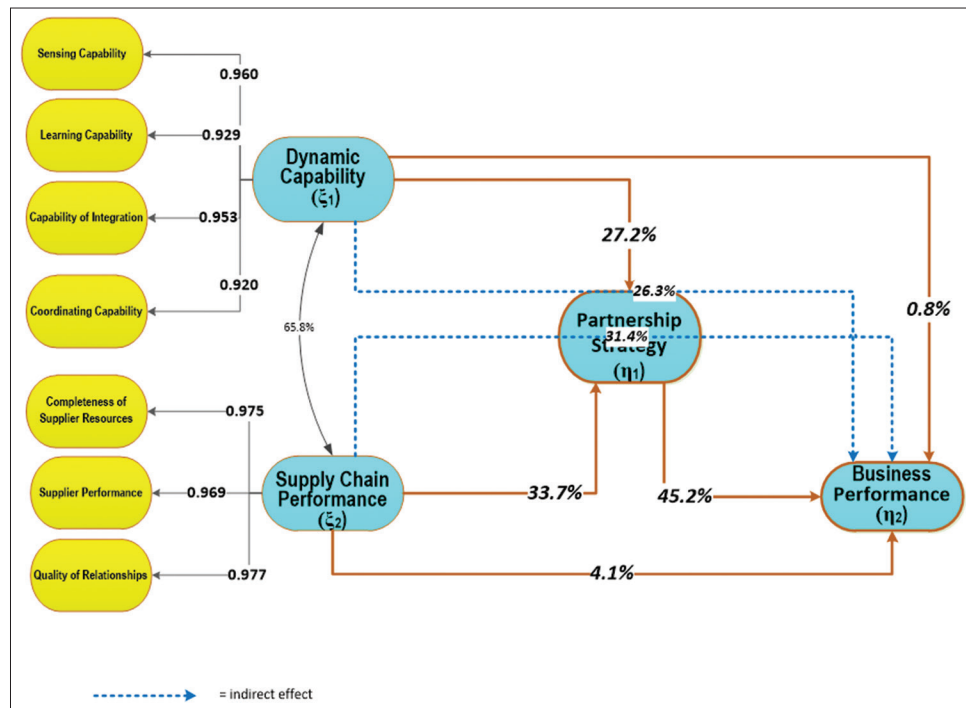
Sensing Capability
0.960
Learning Capability
0.929
Capability of Integration
0.953
Coordinating Capability
0.920
Dynamic Capability ($\xi_1$)
27.2%
26.3%
0.8%
Partnership Strategy ($\eta_1$)
31.4%
65.8%
Completeness of Supplier Resources
0.975
Supplier Performance
0.969
Quality of Relationships
0.977
Supply Chain Performance ($\xi_2$)
33.7%
45.2%
Business Performance ($\eta_2$)
4.1%
= indirect effect